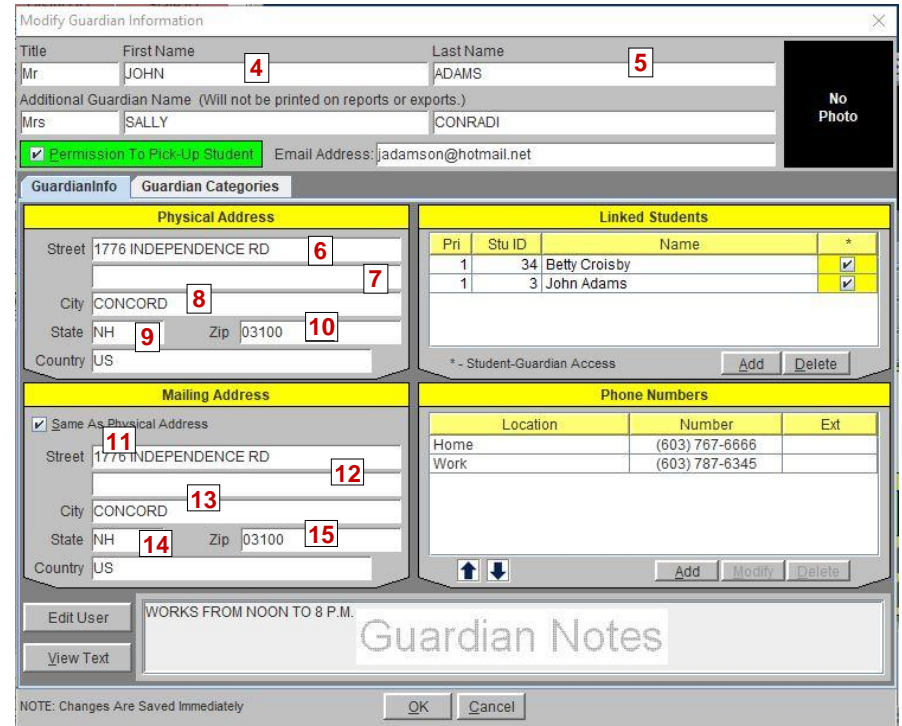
Modify Guardian Information

Title
Mr
First Name
JOHN
4
Last Name
ADAMS
5
No Photo

Additional Guardian Name (Will not be printed on reports or exports.)
Mrs
SALLY
CONRADI

Permission To Pick-Up Student
Email Address: jadamson@hotmail.net

GuardianInfo
Guardian Categories

Physical Address
Street 1776 INDEPENDENCE RD
6
7
City CONCORD
8
State NH
9
Zip 03100
10
Country US

Linked Students

| Pri | Stu ID | Name | * |
|---|---|---|---|
| 1 | 34 | Betty Croisby | ✔ |
| 1 | 3 | John Adams | ✔ |

* - Student-Guardian Access
Add
Delete

Mailing Address
Same As Physical Address
11
Street 1776 INDEPENDENCE RD
12
City CONCORD
13
State NH
14
Zip 03100
15
Country US

Phone Numbers

| Location | Number | Ext |
|---|---|---|
| Home | (603) 767-6666 | |
| Work | (603) 787-6345 | |

Add
Modify
Delete

Edit User
View Text
WORKS FROM NOON TO 8 P.M.
Guardian Notes

NOTE: Changes Are Saved Immediately
OK
Cancel